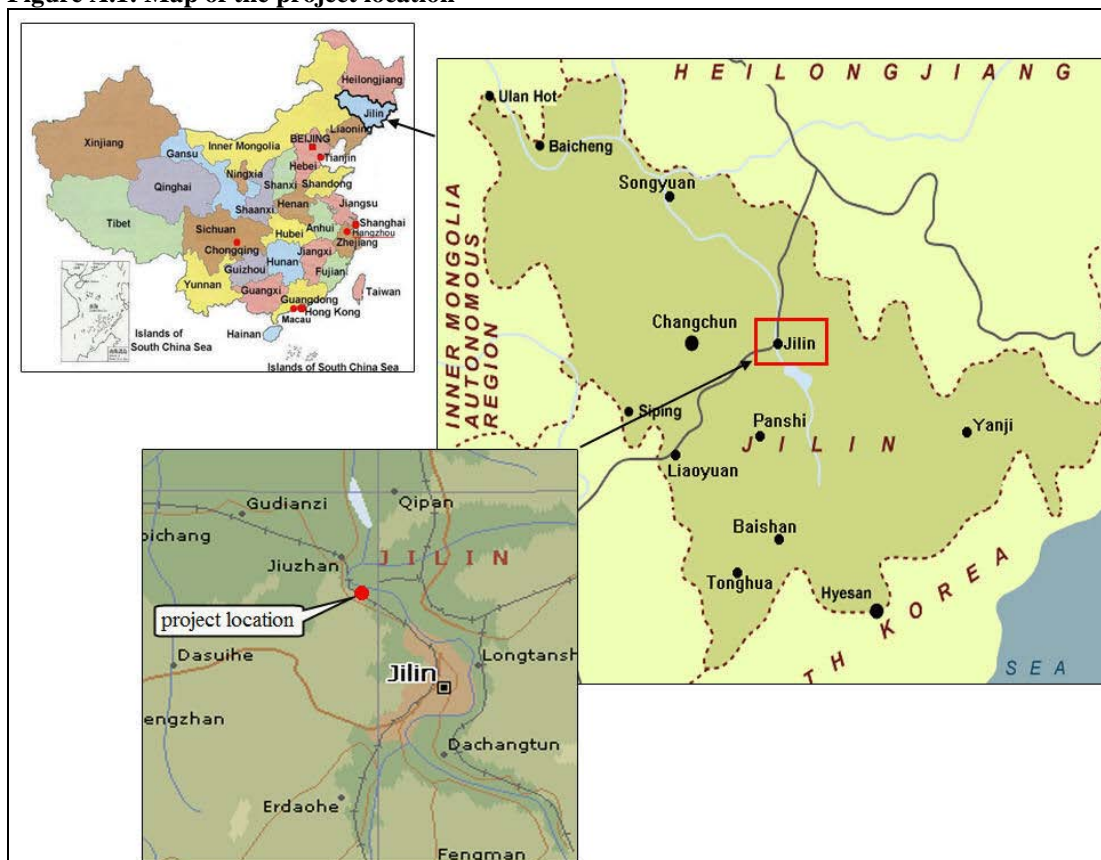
Figure A.1: Map of the project location

Heilongjiang
Jilin
Xinjiang
Gansu
Inner Mongolia
BEIJING
Liaoning
Hebei
Tianjin
Qinghai
Ningxia
Shanxi
Shandong
Tibet
Shaanxi
Henan
Jiangsu
Sichuan
Hubei
Anhui
Shanghai
Hangzhou
Zhejiang
Chongqing
Jiangxi
Guizhou
Hunan
Fujian
Yunnan
Guangxi
Guangdong
Taiwan
Macau
Hong Kong
Hainan
Islands of South China Sea
Islands of South China Sea

HEILONGJIANG
Ulan Hot
Baicheng
Songyuan
INNER MONGOLIA AUTONOMOUS REGION
Changchun
Jilin
Siping
Panshi
JILIN
Yanji
Liaoyuan
Baishan
Tonghua
Hyesan
TH KOREA
SEA

Gudianzi
Qipan
bichang
Jiuzhan
JILIN
project location
Dasuihe
Longtansh
Jilin
engzhan
Dachangtun
Erdaohe
Fengman